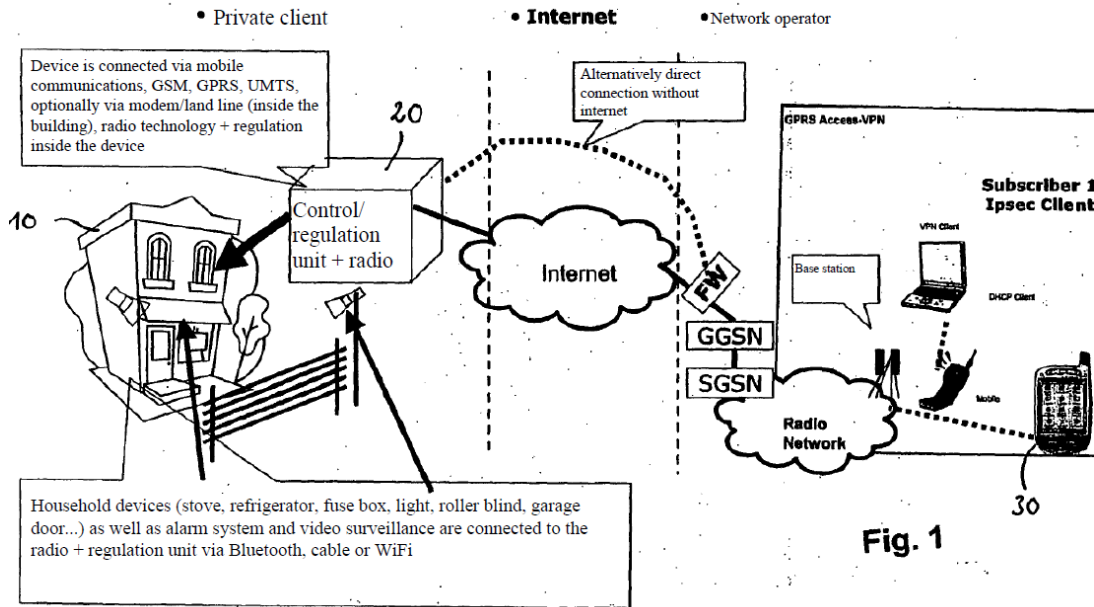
• Private client

• Internet

• Network operator

Device is connected via mobile communications, GSM, GPRS, UMTS, optionally via modem/land line (inside the building), radio technology + regulation inside the device

20

10

Control/ regulation unit + radio

Alternatively direct connection without internet

Internet

FW

GGSN

SGSN

Radio Network

GPRS Access-VPN

Subscriber 1 Ipsec Client

VPN Client

DHCP Client

Base station

Mobile

30

Household devices (stove, refrigerator, fuse box, light, roller blind, garage door...) as well as alarm system and video surveillance are connected to the radio + regulation unit via Bluetooth, cable or WiFi

Fig. 1